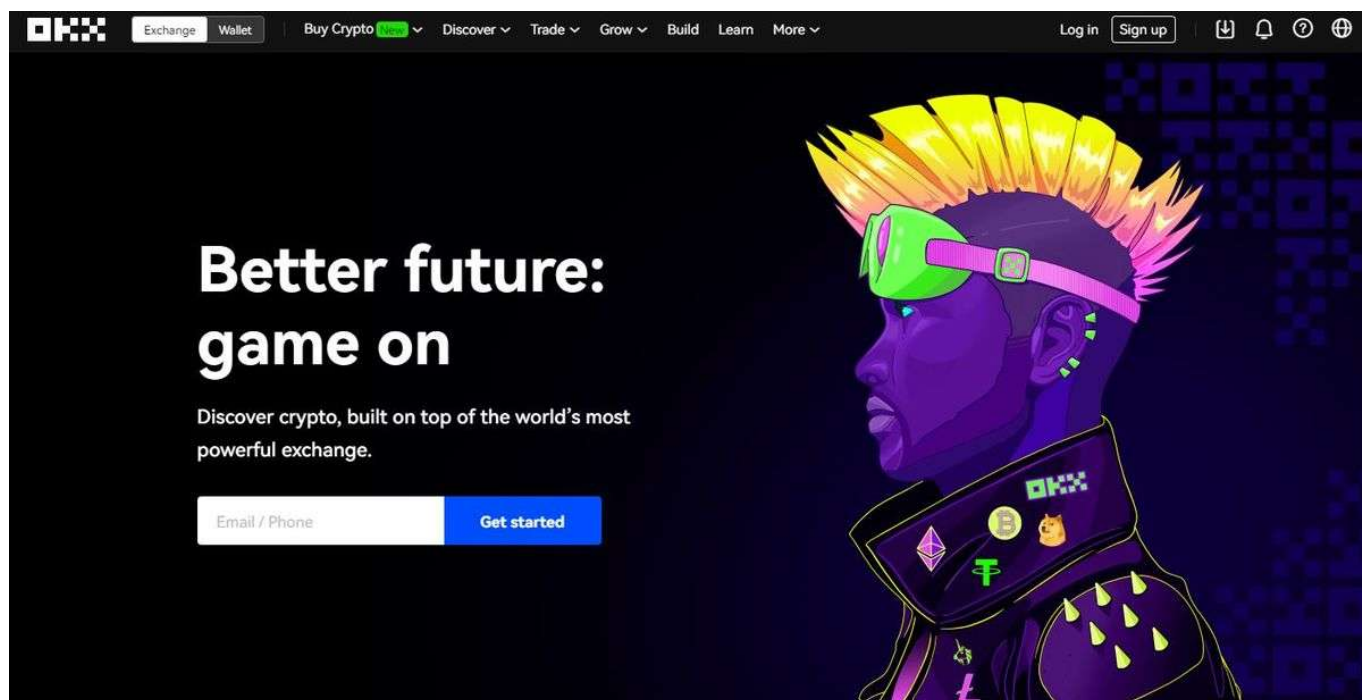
OKX Exchange Wallet Buy Crypto New Discover Trade Grow Build Learn More Log in Sign up

Better future: game on

Discover crypto, built on top of the world's most powerful exchange.

Email / Phone Get started

OKX